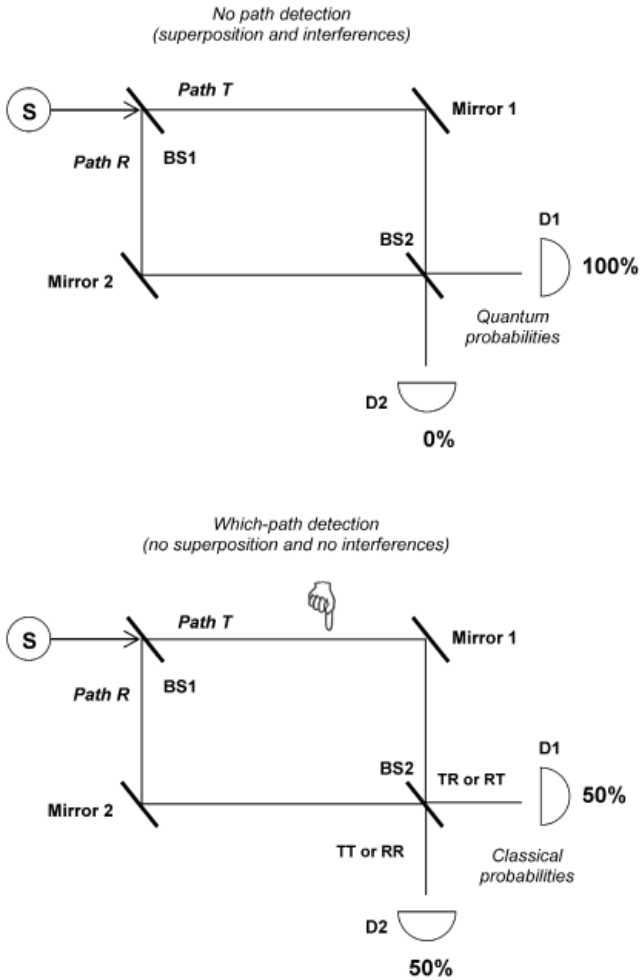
No path detection
(superposition and interferences)

S

Path T

Mirror 1

Path R

BS1

D1

BS2

100%

Mirror 2

Quantum probabilities

D2

0%

Which-path detection
(no superposition and no interferences)

S

Path T

Mirror 1

Path R

BS1

D1

BS2

TR or RT

50%

Mirror 2

TT or RR

Classical probabilities

D2

50%